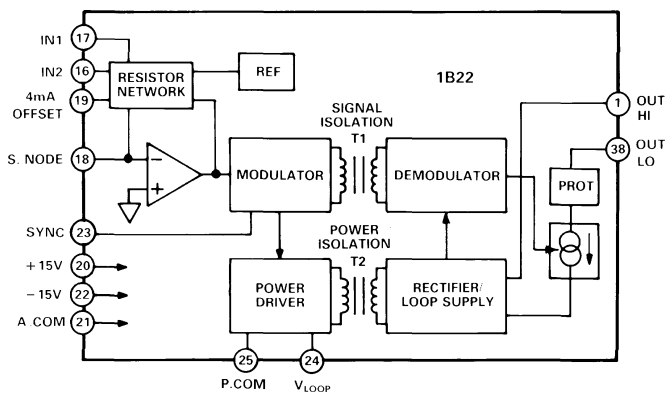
IN1 17
IN2 16
4mA OFFSET 19
S. NODE 18
SYNC 23
+15V 20
−15V 22
A.COM 21
RESISTOR NETWORK
REF
1B22
SIGNAL ISOLATION T1
MODULATOR
DEMODULATOR
POWER ISOLATION T2
POWER DRIVER
RECTIFIER/ LOOP SUPPLY
PROT
1 OUT HI
38 OUT LO
25 P.COM
24 $V_{LOOP}$